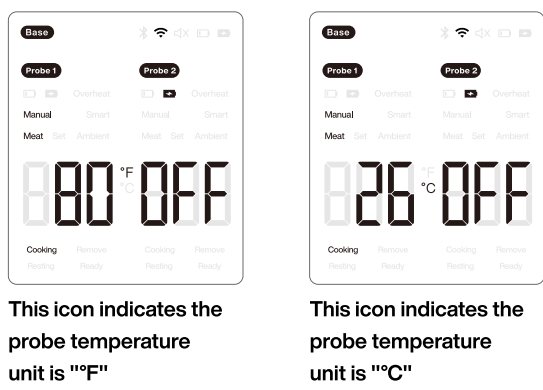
Base

Probe 1 Probe 2

Overheat Overheat

Manual Smart Manual Smart

Meat Set Ambient Meat Set Ambient

80 °F °C OFF

Cooking Remove Cooking Remove

Resting Ready Resting Ready

This icon indicates the probe temperature unit is "°F"

Base

Probe 1 Probe 2

Overheat Overheat

Manual Smart Manual Smart

Meat Set Ambient Meat Set Ambient

26 °F °C OFF

Cooking Remove Cooking Remove

Resting Ready Resting Ready

This icon indicates the probe temperature unit is "°C"